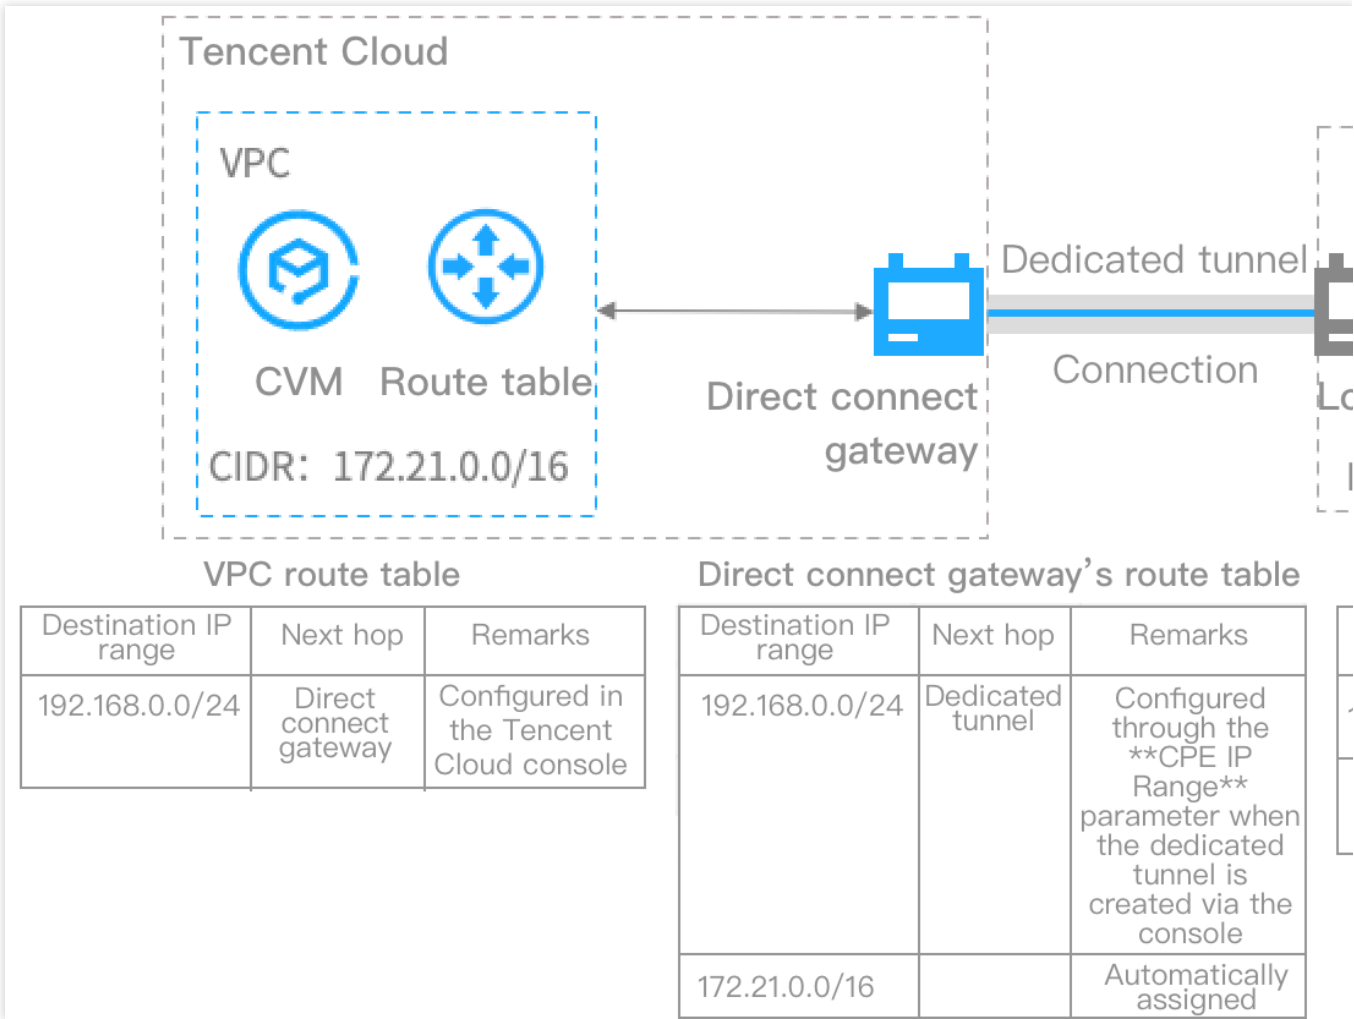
Tencent Cloud

VPC

CVM Route table

CIDR: 172.21.0.0/16

Direct connect gateway

Dedicated tunnel

Connection

Lo

VPC route table

| Destination IP range | Next hop | Remarks |
|---|---|---|
| 192.168.0.0/24 | Direct connect gateway | Configured in the Tencent Cloud console |

Direct connect gateway’s route table

| Destination IP range | Next hop | Remarks |
|---|---|---|
| 192.168.0.0/24 | Dedicated tunnel | Configured through the **CPE IP Range** parameter when the dedicated tunnel is created via the console |
| 172.21.0.0/16 | | Automatically assigned |